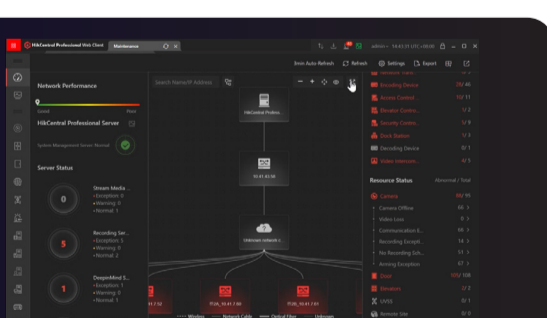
HikCentral Professional Web Client | Maintenance

admin - 14:43:33 (UTC+08:00)

3min Auto-Refresh | Refresh | Settings | Export

Network Performance

Good | Poor

HikCentral Professional Server

System Management Server Normal

Server Status

0 | Stream Media ... • Exception: 0 • Warning: 0 • Normal: 1

5 | Recording Ser... • Exception: 5 • Warning: 0 • Normal: 2

1 | DeepinMind S... • Exception: 1 • Warning: 0 • Normal: 1

Search Name/IP Address

HikCentral Profess...

10.41.43.50

Unknown network c...

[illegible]

7126_10.41.7.69

7120_10.41.7.01

Wireless | Network Cable | Optical Fiber | Unknown

Encoding Device 24/46

Access Control 11/11

Elevator Contro... 1/2

Security Contro... 0/9

Dock Station 1/3

Decoding Device 0/1

Video Intercom... 0/5

Resource Status | Abnormal / Total

Camera 89/99

• Camera Offline 66/

• Video Loss 0/

• Communication E... 66/

• Recording Excepti... 14/

• No Recording Sch... 51/

• Arming Exception 67/

Door 101/108

Elevator 1/2

UVSS 0/1

Remote Site 0/0